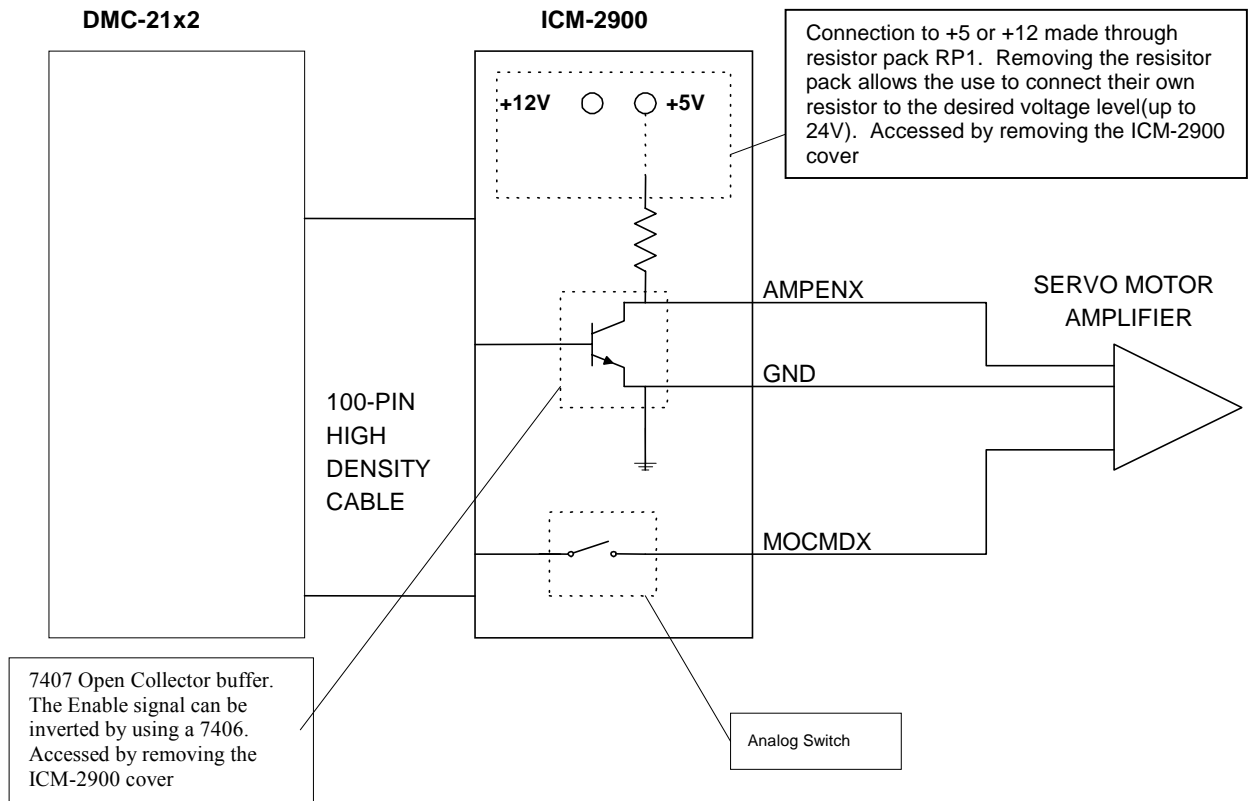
DMC-21x2

ICM-2900

Connection to +5 or +12 made through resistor pack RP1. Removing the resisitor pack allows the use to connect their own resistor to the desired voltage level(up to 24V). Accessed by removing the ICM-2900 cover

+12V

+5V

AMPENX

SERVO MOTOR AMPLIFIER

GND

100-PIN HIGH DENSITY CABLE

MOCMDX

7407 Open Collector buffer. The Enable signal can be inverted by using a 7406. Accessed by removing the ICM-2900 cover

Analog Switch